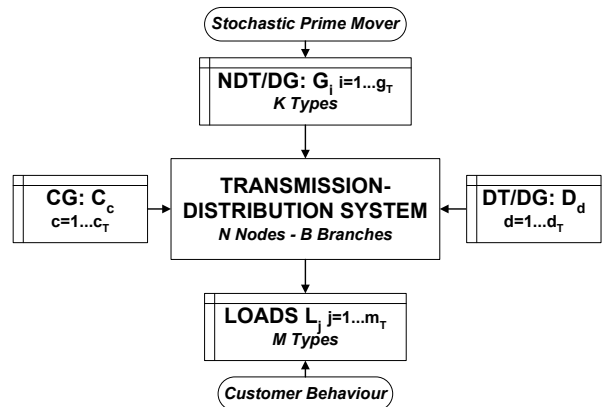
Stochastic Prime Mover

NDT/DG: $G_i$ $i=1...g_T$
K Types

CG: $C_c$
$c=1...c_T$

TRANSMISSION-DISTRIBUTION SYSTEM
N Nodes - B Branches

DT/DG: $D_d$
$d=1...d_T$

LOADS $L_j$ $j=1...m_T$
M Types

Customer Behaviour